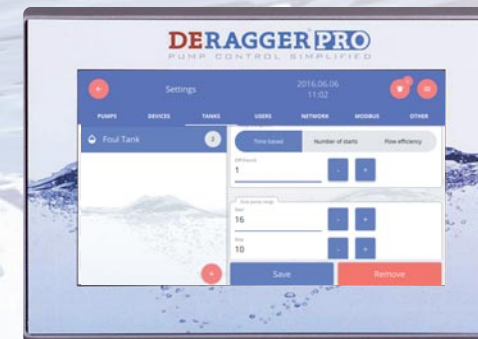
DERAGGER PRO
PUMP CONTROL SIMPLIFIED

Settings
2016.06.06
11:02

PUMPS
DEVICES
TANKS
USERS
NETWORK
MODBUS
OTHER

Foul Tank
2

Time based
Number of starts
Flow efficiency

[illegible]
1
-
+

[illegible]
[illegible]
16
-
+
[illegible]
10
-
+

+
Save
Remove